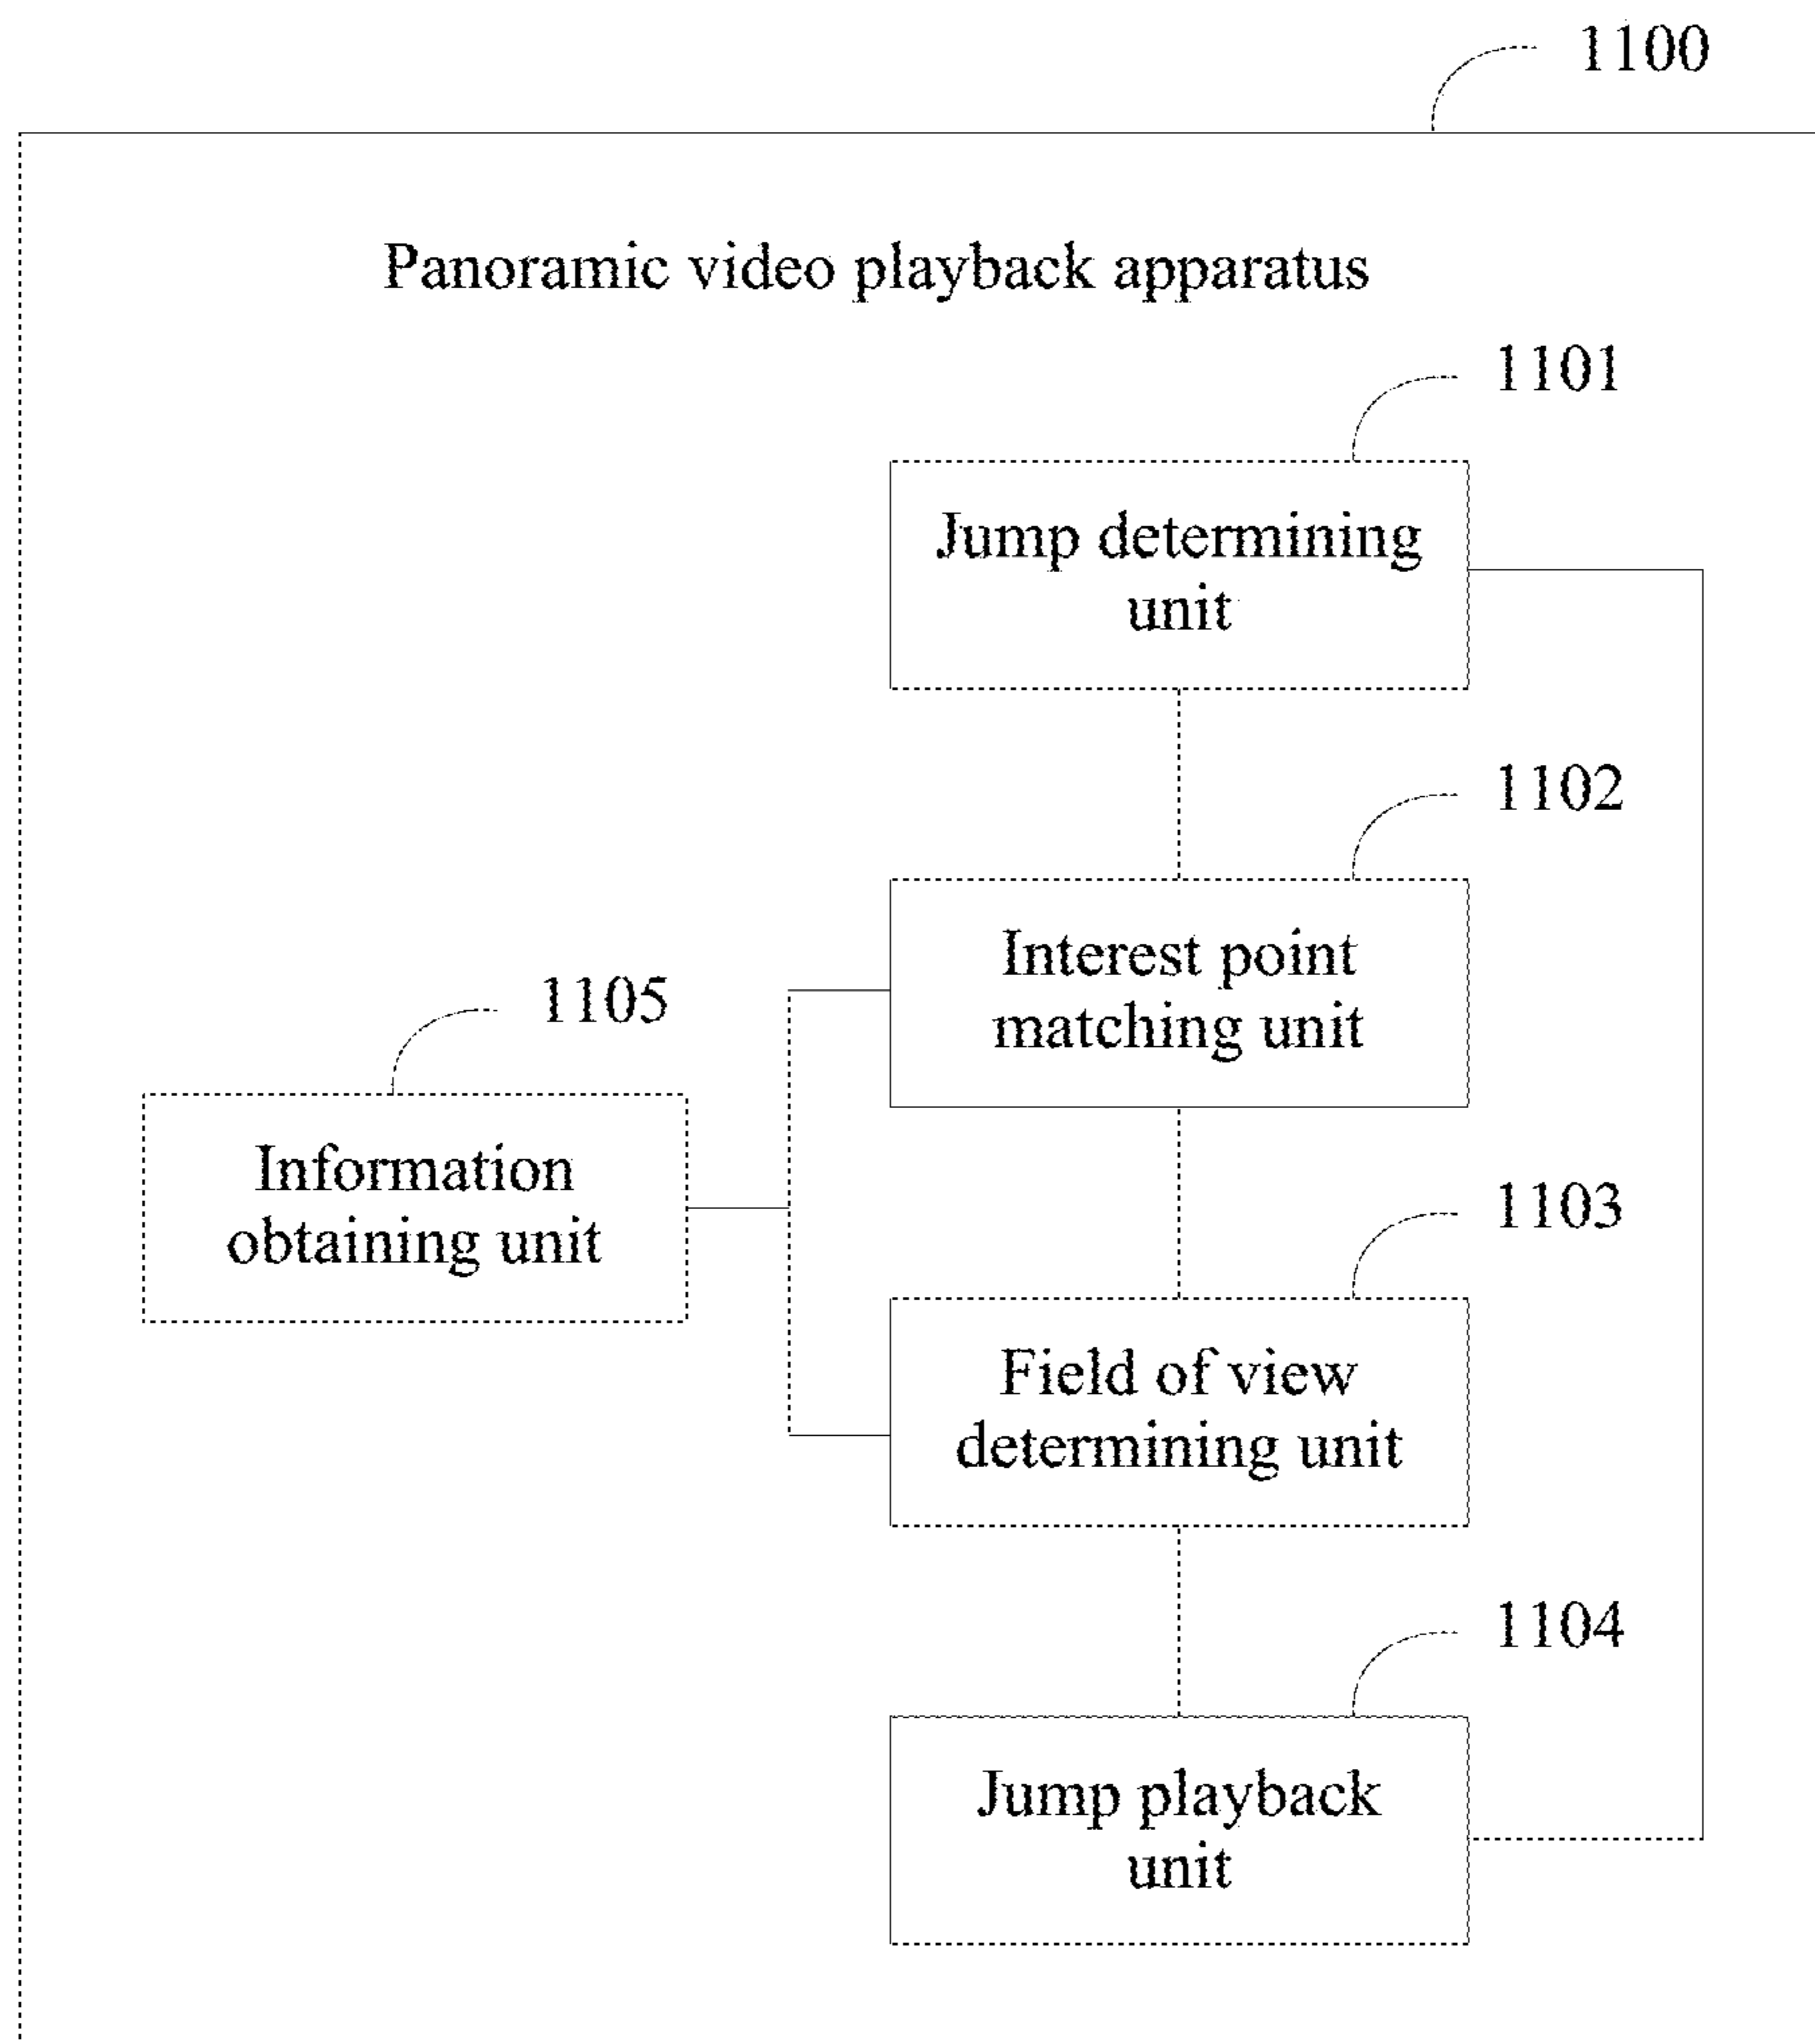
1100

Panoramic video playback apparatus

1101

Jump determining unit

1102

Interest point matching unit

1105

Information obtaining unit

1103

Field of view determining unit

1104

Jump playback unit